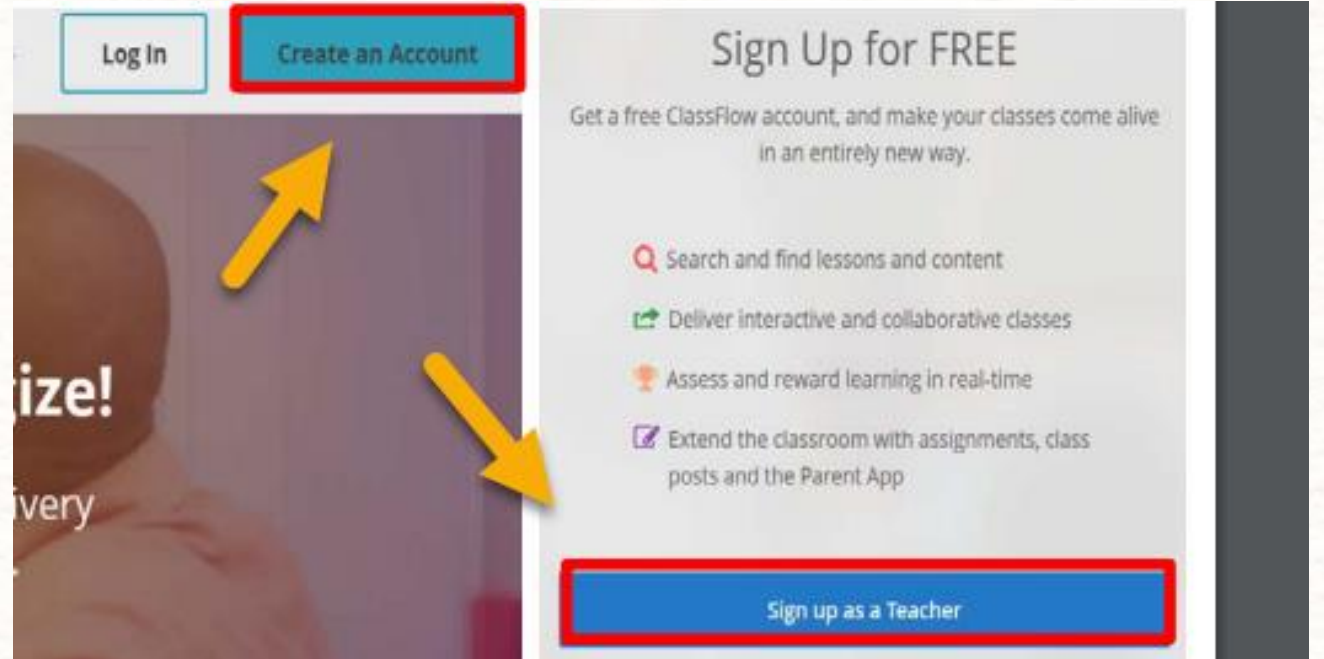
Log In

Create an Account

ize!

ivery

Sign Up for FREE

Get a free ClassFlow account, and make your classes come alive in an entirely new way.

Search and find lessons and content

Deliver interactive and collaborative classes

Assess and reward learning in real-time

Extend the classroom with assignments, class posts and the Parent App

Sign up as a Teacher